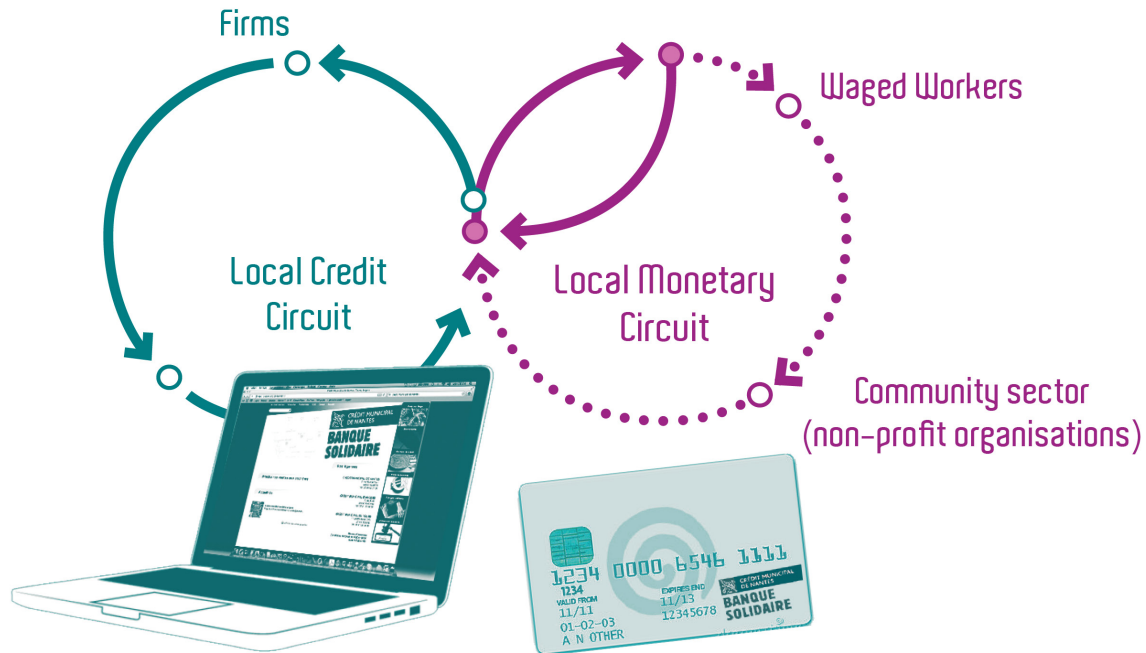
Firms

Waged Workers

Local Credit Circuit

Local Monetary Circuit

Community sector (non-profit organisations)

CRÉDIT MUNICIPAL DE NANTES

BANQUE SOLIDAIRE

1234 0000 6546 1111
1234
VALID FROM
11/11
EXPIRES END
11/13
12345678
01-02-03
A N OTHER
CRÉDIT MUNICIPAL DE NANTES
BANQUE SOLIDAIRE